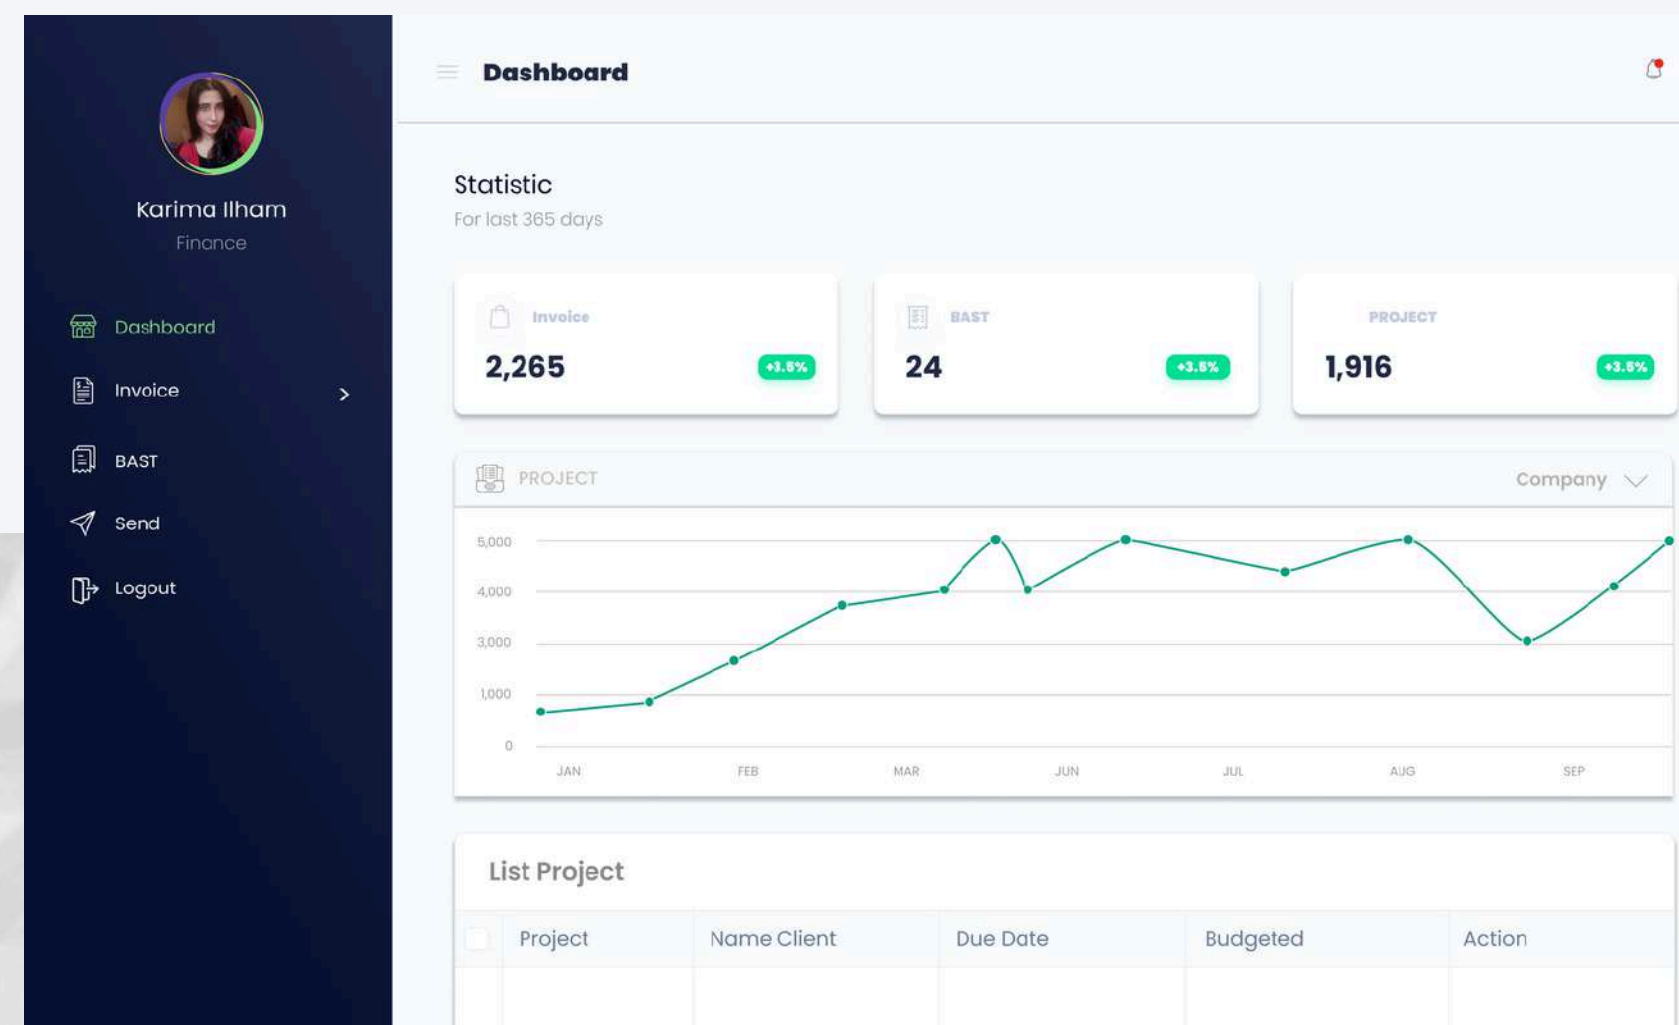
Karima Ilham
Finance

Dashboard
Invoice
BAST
Send
Logout

Dashboard

Statistic
For last 365 days

Invoice
2,265
+3.5%

BAST
24
+3.5%

PROJECT
1,916
+3.5%

PROJECT
Company

5,000
4,000
3,000
1,000
0

JAN FEB MAR JUN JUL AUG SEP

List Project

| Project | Name Client | Due Date | Budgeted | Action |
|---|---|---|---|---|